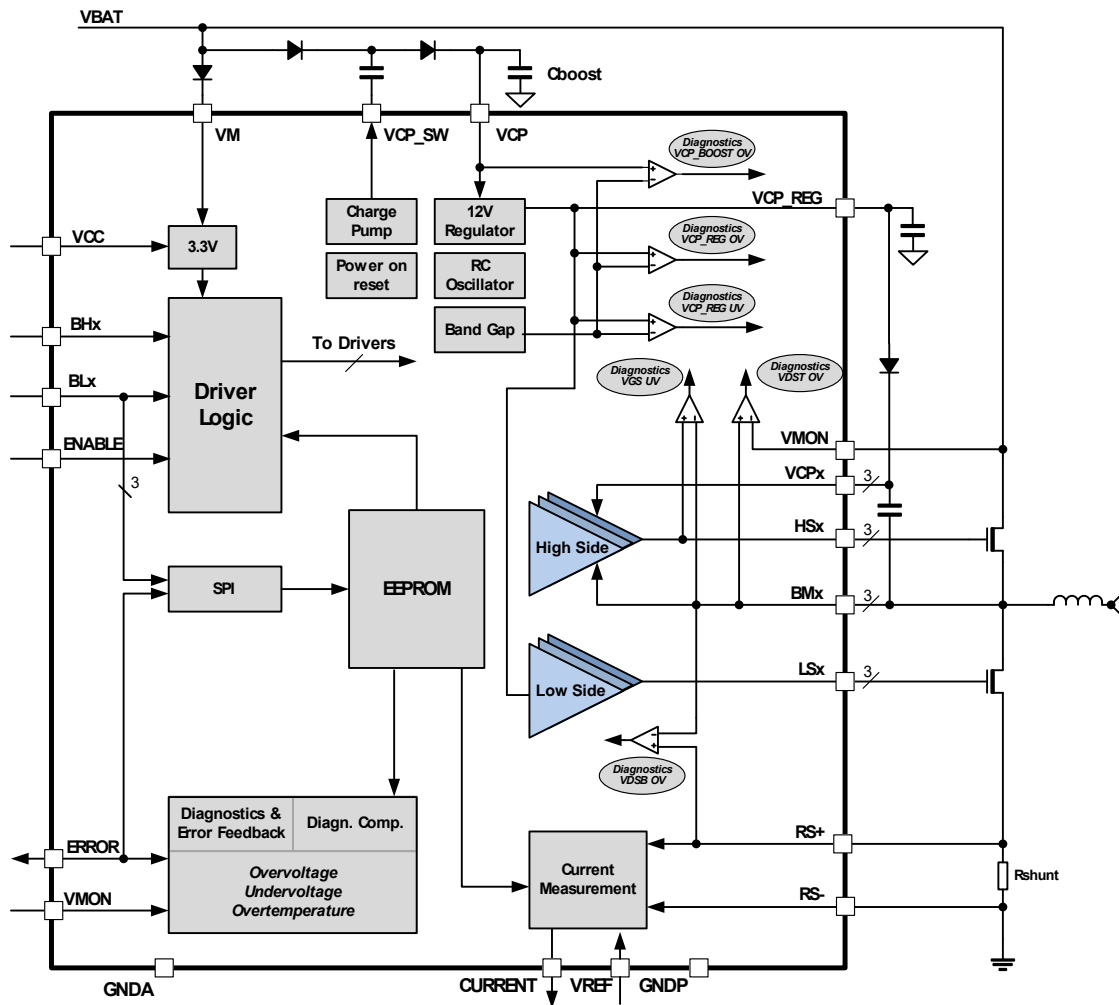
VBAT
Cboost
VM
VCP_SW
VCP
Diagnostics VCP_BOOST OV
VCP_REG
VCC
3.3V
Charge Pump
12V Regulator
Diagnostics VCP_REG OV
Power on reset
RC Oscillator
Diagnostics VCP_REG UV
BHx
Band Gap
To Drivers
BLx
Driver Logic
Diagnostics VGS UV
Diagnostics VDST OV
ENABLE
VMON
3
VCPx
3
HSx
3
High Side
SPI
EEPROM
BMx
3
Low Side
LSx
3
Diagnostics VDSB OV
Diagnostics & Error Feedback
Diagn. Comp.
ERROR
Overvoltage Undervoltage Overtemperature
Current Measurement
RS+
Rshunt
VMON
RS-
GNDA
CURRENT
VREF
GNDP